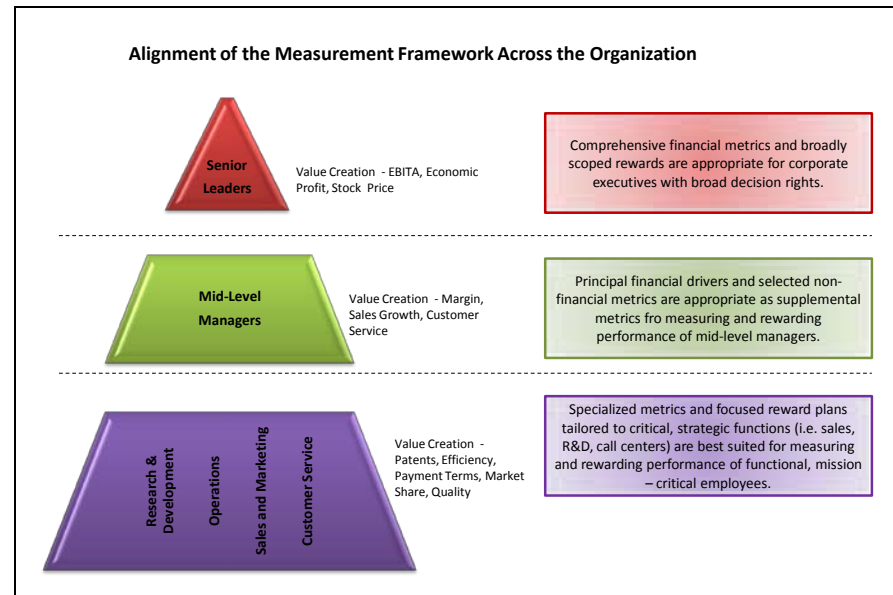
Alignment of the Measurement Framework Across the Organization

Senior Leaders

Value Creation - EBITA, Economic Profit, Stock Price

Comprehensive financial metrics and broadly scoped rewards are appropriate for corporate executives with broad decision rights.

Mid-Level Managers

Value Creation - Margin, Sales Growth, Customer Service

Principal financial drivers and selected non-financial metrics are appropriate as supplemental metrics fro measuring and rewarding performance of mid-level managers.

Research & Development

Operations

Sales and Marketing

Customer Service

Value Creation - Patents, Efficiency, Payment Terms, Market Share, Quality

Specialized metrics and focused reward plans tailored to critical, strategic functions (i.e. sales, R&D, call centers) are best suited for measuring and rewarding performance of functional, mission – critical employees.